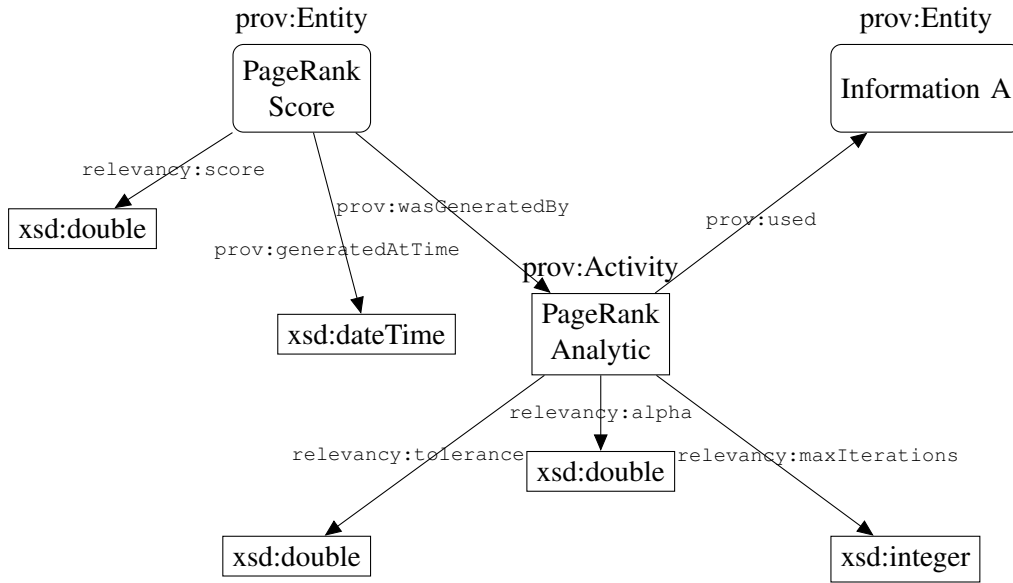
prov:Entity

PageRank Score

prov:Entity

Information A

relevancy:score

xsd:double

prov:wasGeneratedBy

prov:generatedAtTime

prov:used

prov:Activity

xsd:dateTime

PageRank Analytic

relevancy:alpha

relevancy:tolerance

xsd:double

relevancy:maxIterations

xsd:double

xsd:integer